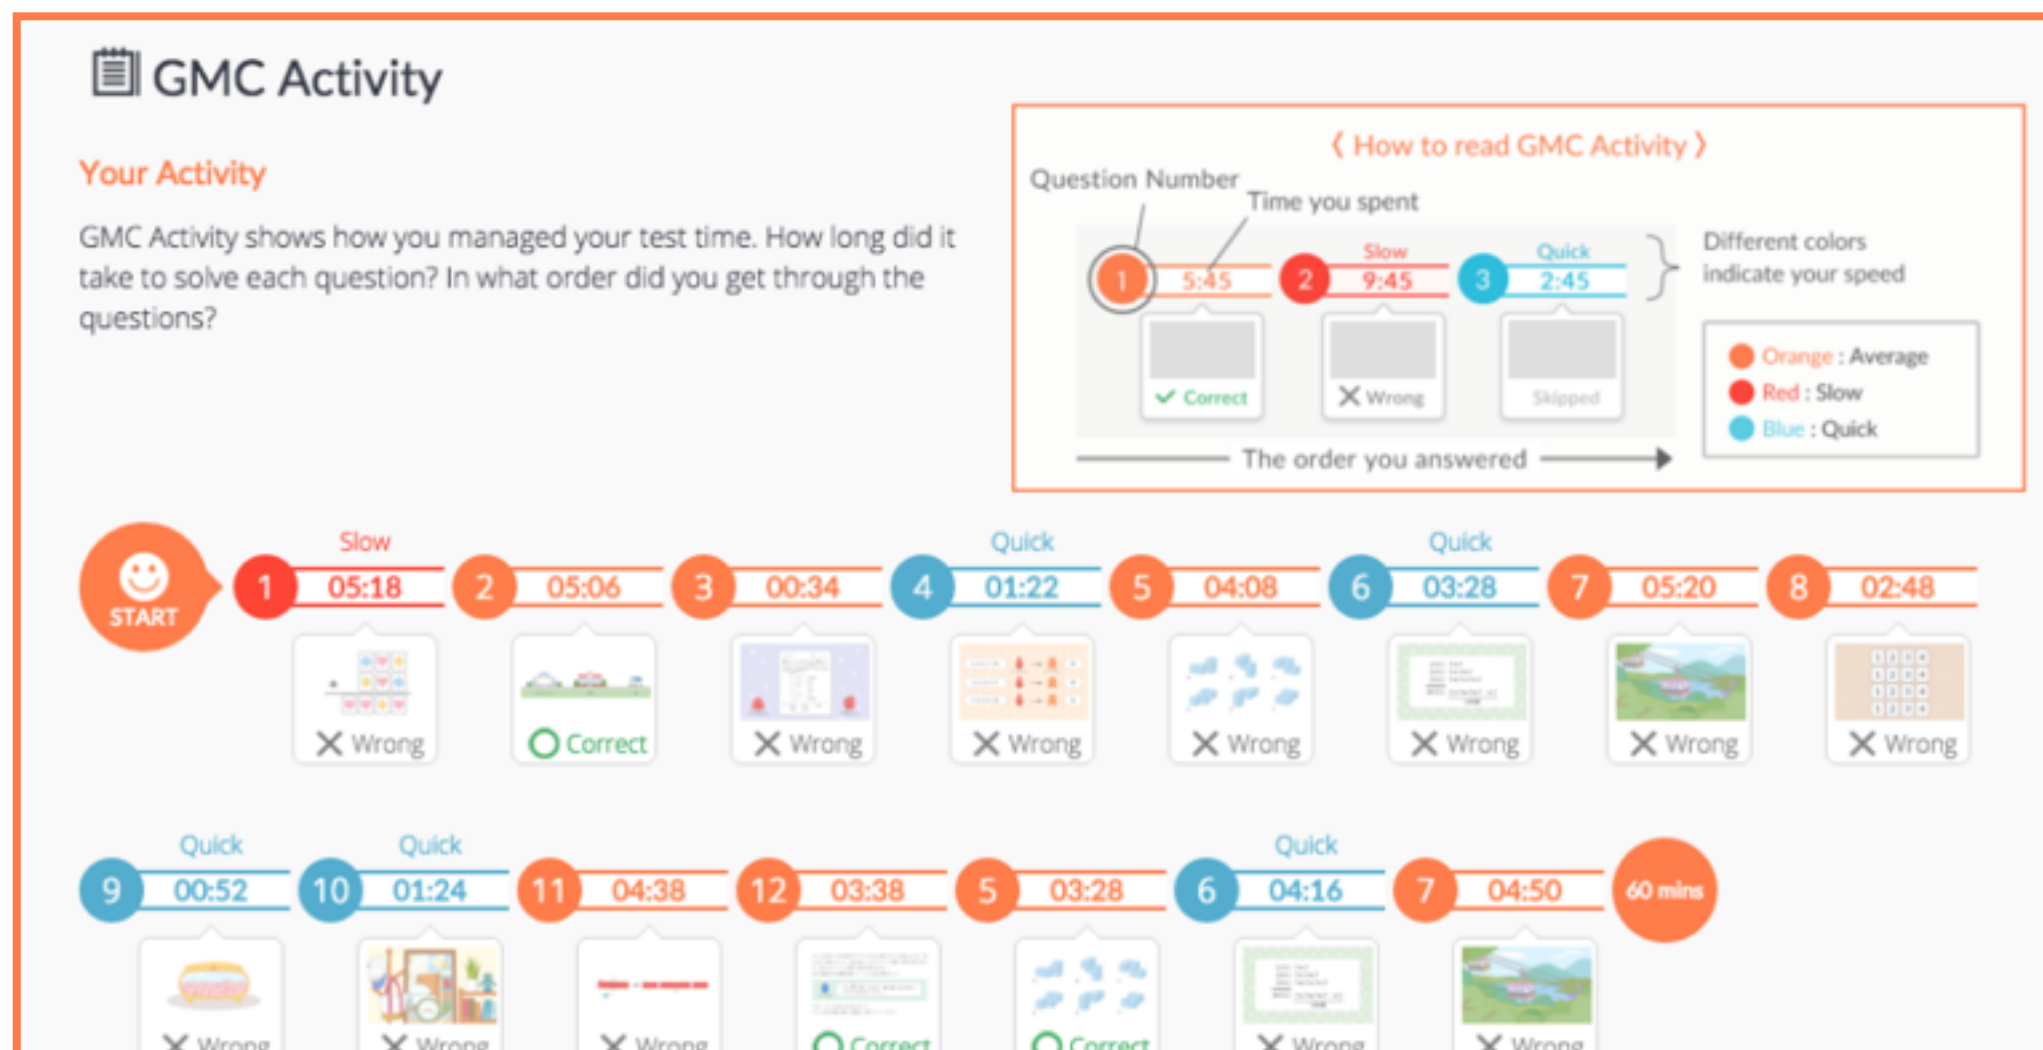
GMC Activity

Your Activity

GMC Activity shows how you managed your test time. How long did it take to solve each question? In what order did you get through the questions?

《 How to read GMC Activity 》

Question Number

Time you spent

1 5:45 Correct

Slow 2 9:45 Wrong

Quick 3 2:45 Skipped

Different colors indicate your speed

Orange : Average
Red : Slow
Blue : Quick

The order you answered

START

Slow 1 05:18 Wrong

2 05:06 Correct

3 00:34 Wrong

Quick 4 01:22 Wrong

5 04:08 Wrong

Quick 6 03:28 Wrong

7 05:20 Wrong

8 02:48 Wrong

Quick 9 00:52 Wrong

Quick 10 01:24 Wrong

11 04:38 Wrong

12 03:38 Correct

5 03:28 Correct

Quick 6 04:16 Wrong

7 04:50 Wrong

60 mins